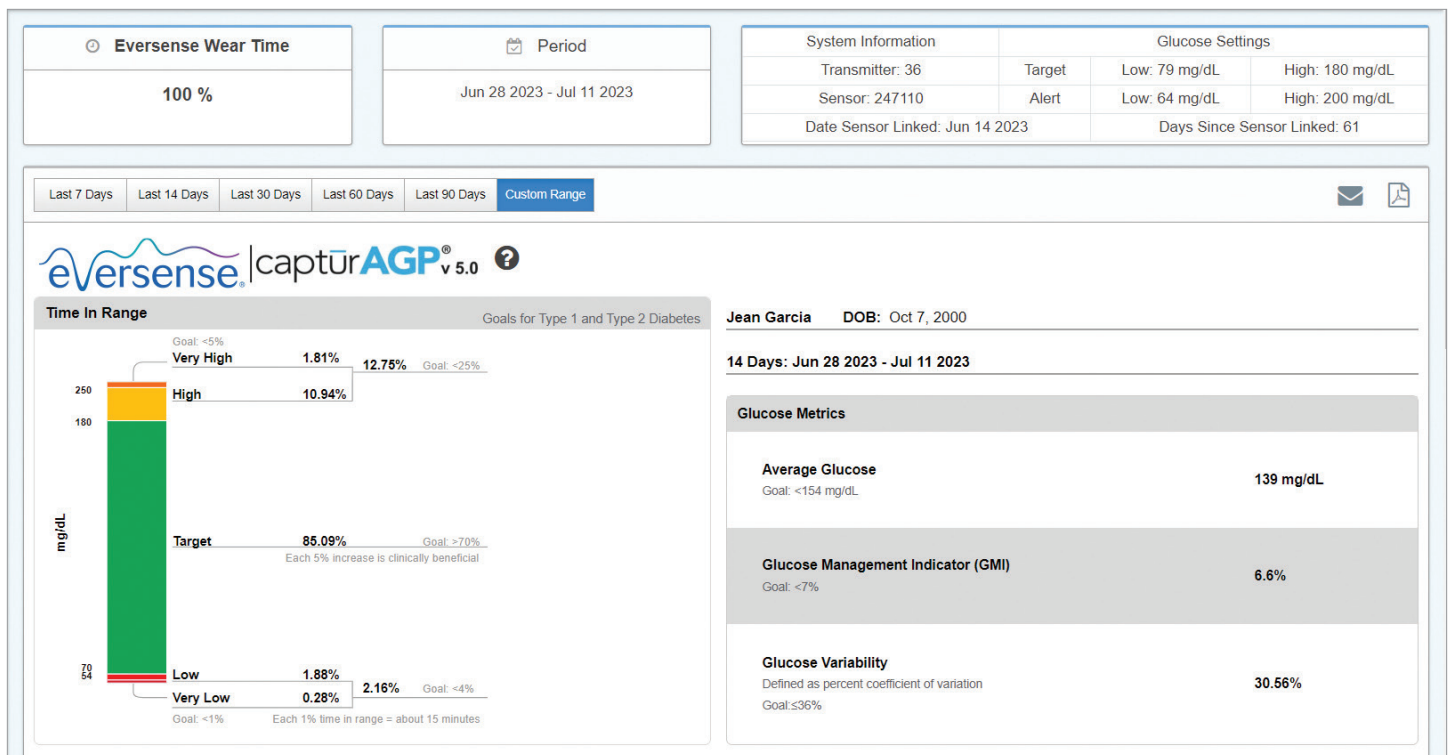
Eversense Wear Time

100 %

Period

Jun 28 2023 - Jul 11 2023

| System Information | Glucose Settings | | |
|---|---|---|---|
| Transmitter: 36 | Target | Low: 79 mg/dL | High: 180 mg/dL |
| Sensor: 247110 | Alert | Low: 64 mg/dL | High: 200 mg/dL |
| Date Sensor Linked: Jun 14 2023 | Days Since Sensor Linked: 61 | | |

Last 7 Days | Last 14 Days | Last 30 Days | Last 60 Days | Last 90 Days | Custom Range

eversense | capturAGP® v 5.0

Time In Range

Goals for Type 1 and Type 2 Diabetes

Goal: <5%
Very High 1.81%
12.75% Goal: <25%
250
High 10.94%
180

mg/dL

Target 85.09% Goal: >70%
Each 5% increase is clinically beneficial

70
54
Low 1.88%
2.16% Goal: <4%
Very Low 0.28%
Goal: <1%
Each 1% time in range = about 15 minutes

Jean Garcia DOB: Oct 7, 2000

14 Days: Jun 28 2023 - Jul 11 2023

Glucose Metrics

Average Glucose
Goal: <154 mg/dL
139 mg/dL

Glucose Management Indicator (GMI)
Goal: <7%
6.6%

Glucose Variability
Defined as percent coefficient of variation
Goal:≤36%
30.56%